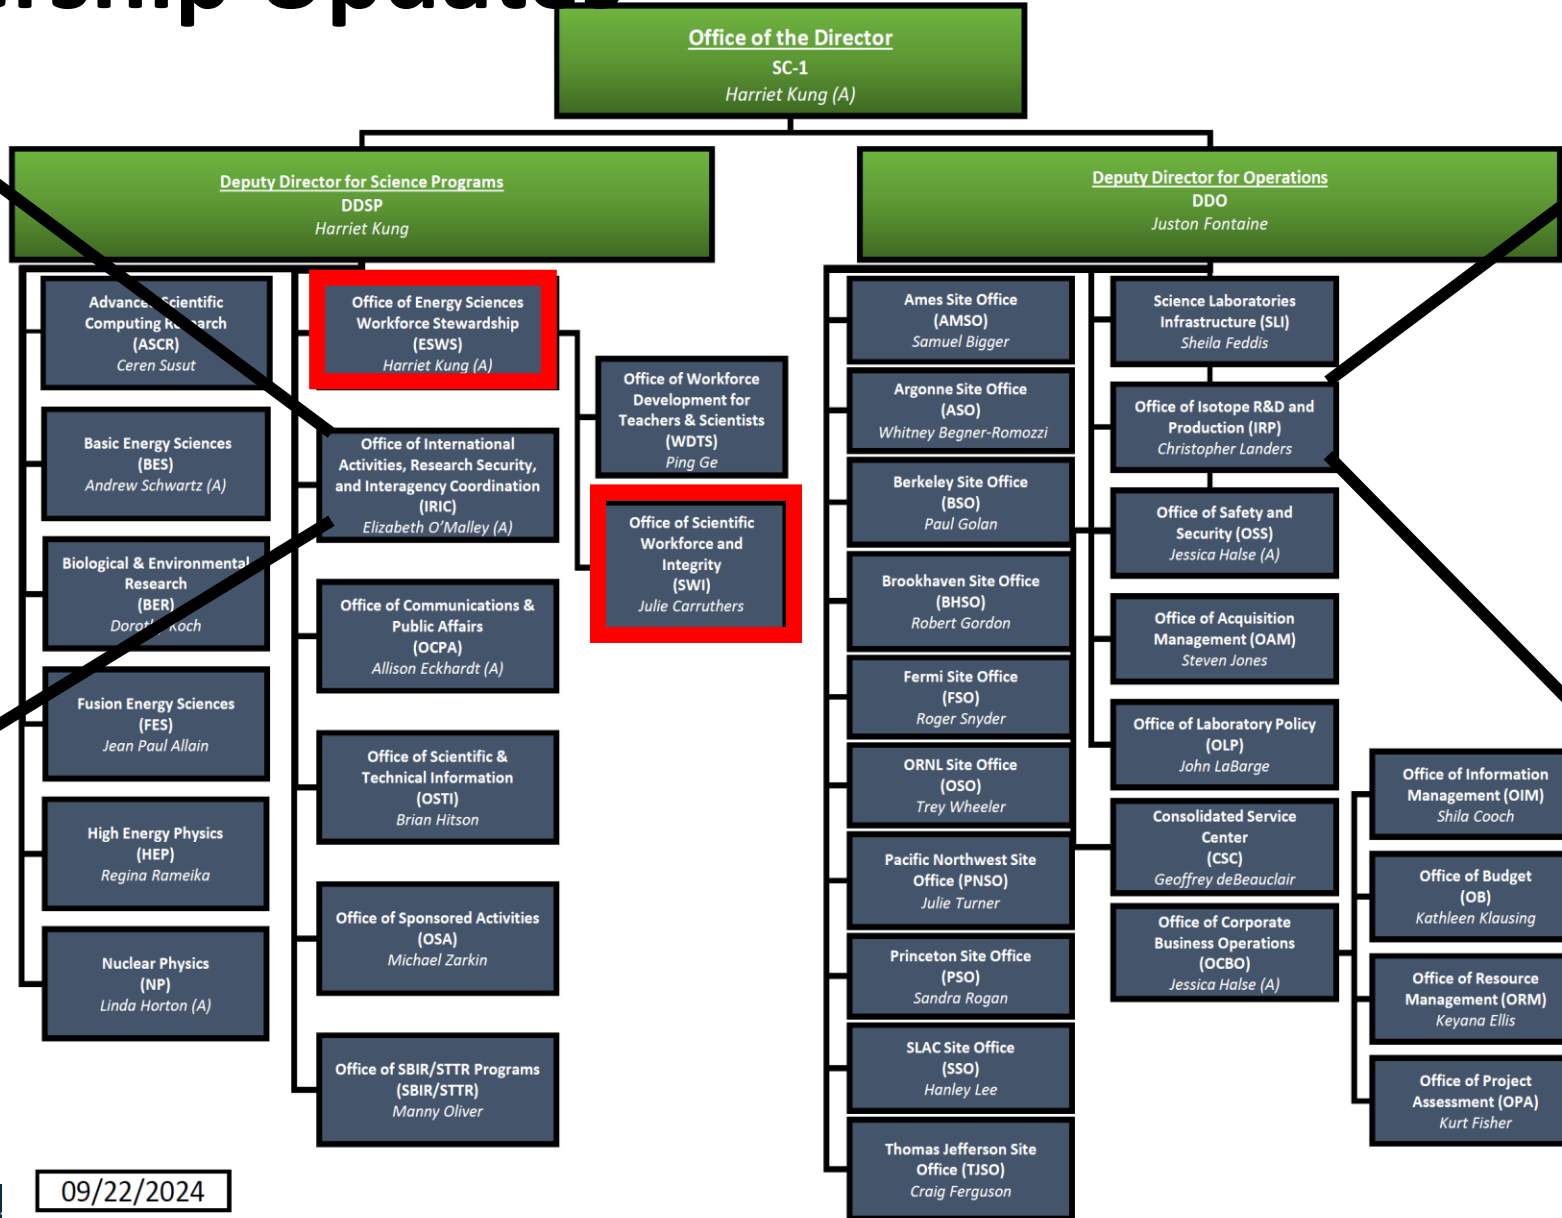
ership Update

Office of the Director
SC-1
Harriet Kung (A)

Deputy Director for Science Programs
DDSP
Harriet Kung

Deputy Director for Operations
DDO
Juston Fontaine

Advanced Scientific Computing Research
(ASCR)
Ceren Susut

Basic Energy Sciences
(BES)
Andrew Schwartz (A)

Biological & Environmental Research
(BER)
Dorothy Koch

Fusion Energy Sciences
(FES)
Jean Paul Allain

High Energy Physics
(HEP)
Regina Rameika

Nuclear Physics
(NP)
Linda Horton (A)

Office of Energy Sciences Workforce Stewardship
(ESWS)
Harriet Kung (A)

Office of International Activities, Research Security, and Interagency Coordination
(IRIC)
Elizabeth O'Malley (A)

Office of Communications & Public Affairs
(OCPA)
Allison Eckhardt (A)

Office of Scientific & Technical Information
(OSTI)
Brian Hitson

Office of Sponsored Activities
(OSA)
Michael Zarkin

Office of SBIR/STTR Programs
(SBIR/STTR)
Manny Oliver

Office of Workforce Development for Teachers & Scientists
(WDTS)
Ping Ge

Office of Scientific Workforce and Integrity
(SWI)
Julie Carruthers

Ames Site Office
(AMSO)
Samuel Bigger

Argonne Site Office
(ASO)
Whitney Begner-Romozzi

Berkeley Site Office
(BSO)
Paul Golan

Brookhaven Site Office
(BHSO)
Robert Gordon

Fermi Site Office
(FSO)
Roger Snyder

ORNL Site Office
(OSO)
Trey Wheeler

Pacific Northwest Site Office (PNSO)
Julie Turner

Princeton Site Office
(PSO)
Sandra Rogan

SLAC Site Office
(SSO)
Hanley Lee

Thomas Jefferson Site Office (TJSO)
Craig Ferguson

Science Laboratories Infrastructure (SLI)
Sheila Feddis

Office of Isotope R&D and Production (IRP)
Christopher Landers

Office of Safety and Security (OSS)
Jessica Halse (A)

Office of Acquisition Management (OAM)
Steven Jones

Office of Laboratory Policy
(OLP)
John LaBarge

Consolidated Service Center
(CSC)
Geoffrey deBeauclair

Office of Corporate Business Operations
(OCBO)
Jessica Halse (A)

Office of Information Management (OIM)
Shila Cooch

Office of Budget
(OB)
Kathleen Klausing

Office of Resource Management (ORM)
Keyana Ellis

Office of Project Assessment (OPA)
Kurt Fisher

09/22/2024